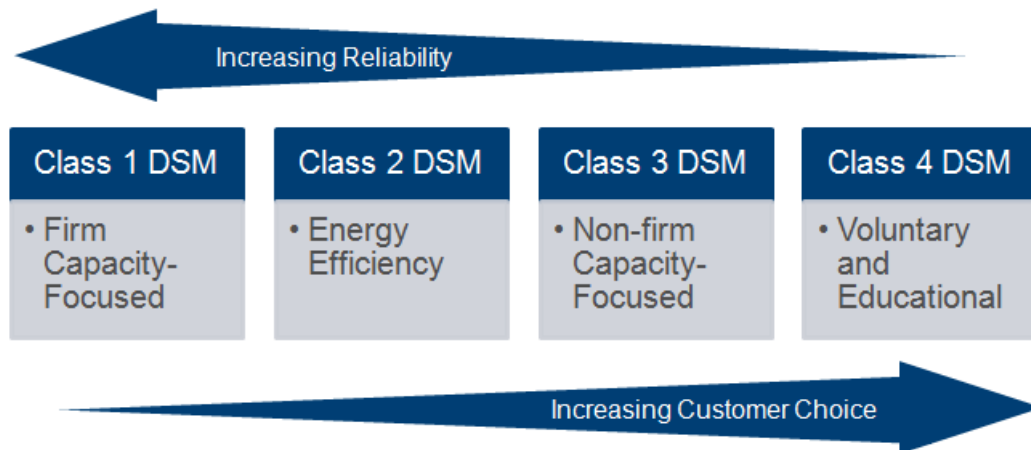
Increasing Reliability

Class 1 DSM

• Firm Capacity-Focused

Class 2 DSM

• Energy Efficiency

Class 3 DSM

• Non-firm Capacity-Focused

Class 4 DSM

• Voluntary and Educational

Increasing Customer Choice